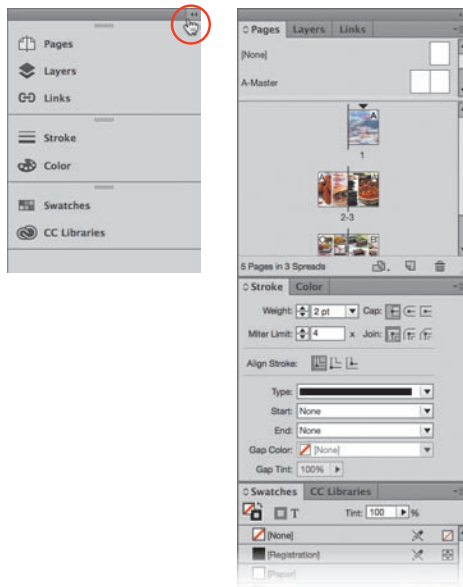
Pages
Layers
Links
Stroke
Color
Swatches
CC Libraries

Pages Layers Links
[None]
A-Master
A
1
A A
2-3
B
5 Pages in 3 Spreads
Stroke Color
Weight: 2 pt Cap:
Miter Limit: 4 x Join:
Align Stroke:
Type:
Start: None
End: None
Gap Color: [None]
Gap Tint: 100%
Swatches CC Libraries
T Tint: 100 %
[None]
[Registration]
[Paper]